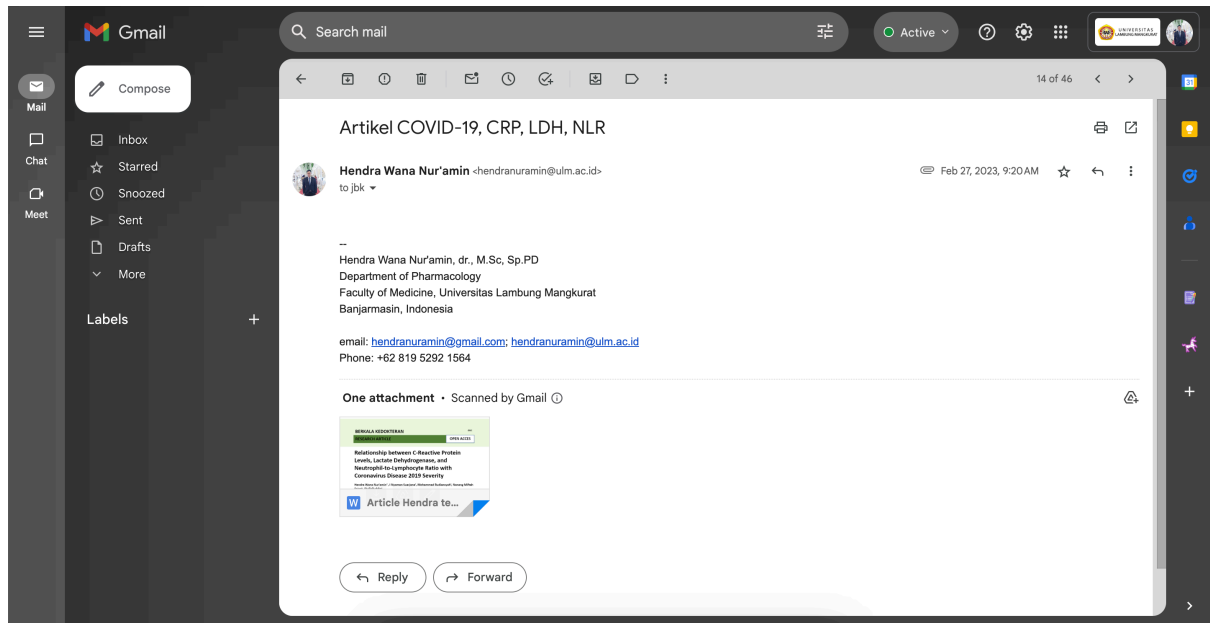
Gmail

Search mail

Active

UNIVERSITAS LAMBUNG MANGKURAT

Mail

Chat

Meet

Compose

Inbox

Starred

Snoozed

Sent

Drafts

More

Labels

14 of 46

Artikel COVID-19, CRP, LDH, NLR

Hendra Wana Nur'amin <hendranuramin@ulm.ac.id>
to jbk

Feb 27, 2023, 9:20 AM

--
Hendra Wana Nur'amin, dr., M.Sc, Sp.PD
Department of Pharmacology
Faculty of Medicine, Universitas Lambung Mangkurat
Banjarmasin, Indonesia

email: hendranuramin@gmail.com; hendranuramin@ulm.ac.id
Phone: +62 819 5292 1564

One attachment • Scanned by Gmail

BERKALA KEDOKTERAN
RESEARCH ARTICLE
OPEN ACCESS
Relationship between C-Reactive Protein Levels, Lactate Dehydrogenase, and Neutrophil-to-Lymphocyte Ratio with Coronavirus Disease 2019 Severity

Article Hendra te...

Reply

Forward